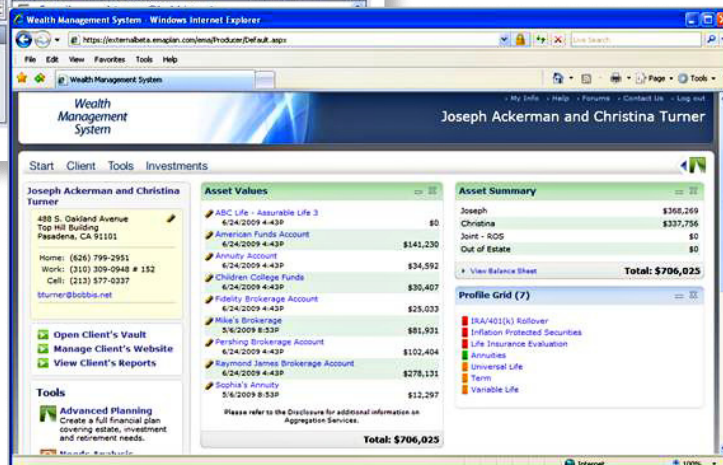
Wealth Management System - Windows Internet Explorer

https://externalbeta.emaplan.com/ema/Producer/Default.aspx

Live Search

File Edit View Favorites Tools Help

Wealth Management System

Page • Tools •

Wealth Management System

• My Info • Help • Forums • Contact Us • Log out

Joseph Ackerman and Christina Turner

Start Client Tools Investments

Joseph Ackerman and Christina Turner

488 S. Oakland Avenue
Top Hill Building
Pasadena, CA 91101

Home: (626) 799-2951
Work: (310) 309-0948 # 152
Cell: (213) 577-0337

bturner@bobbis.net

Open Client's Vault
Manage Client's Website
View Client's Reports

Tools

Advanced Planning
Create a full financial plan covering estate, investment and retirement needs.

Asset Values

| | |
|---|---|
| ABC Life - Assurable Life 3 6/24/2009 4:43P | $0 |
| American Funds Account 6/24/2009 4:43P | $141,230 |
| Annuity Account 6/24/2009 4:43P | $34,592 |
| Children College Funds 6/24/2009 4:43P | $30,407 |
| Fidelity Brokerage Account 6/24/2009 4:43P | $25,033 |
| Mike's Brokerage 5/6/2009 8:53P | $81,931 |
| Pershing Brokerage Account 6/24/2009 4:43P | $102,404 |
| Raymond James Brokerage Account 6/24/2009 4:43P | $278,131 |
| Sophia's Annuity 5/6/2009 8:53P | $12,297 |

Please refer to the Disclosure for additional information on Aggregation Services.

Total: $706,025

Asset Summary

| | |
|---|---|
| Joseph | $368,269 |
| Christina | $337,756 |
| Joint - ROS | $0 |
| Out of Estate | $0 |

View Balance Sheet

Total: $706,025

Profile Grid (7)

IRA/401(k) Rollover
Inflation Protected Securities
Life Insurance Evaluation
Annuities
Universal Life
Term
Variable Life

Internet
100%